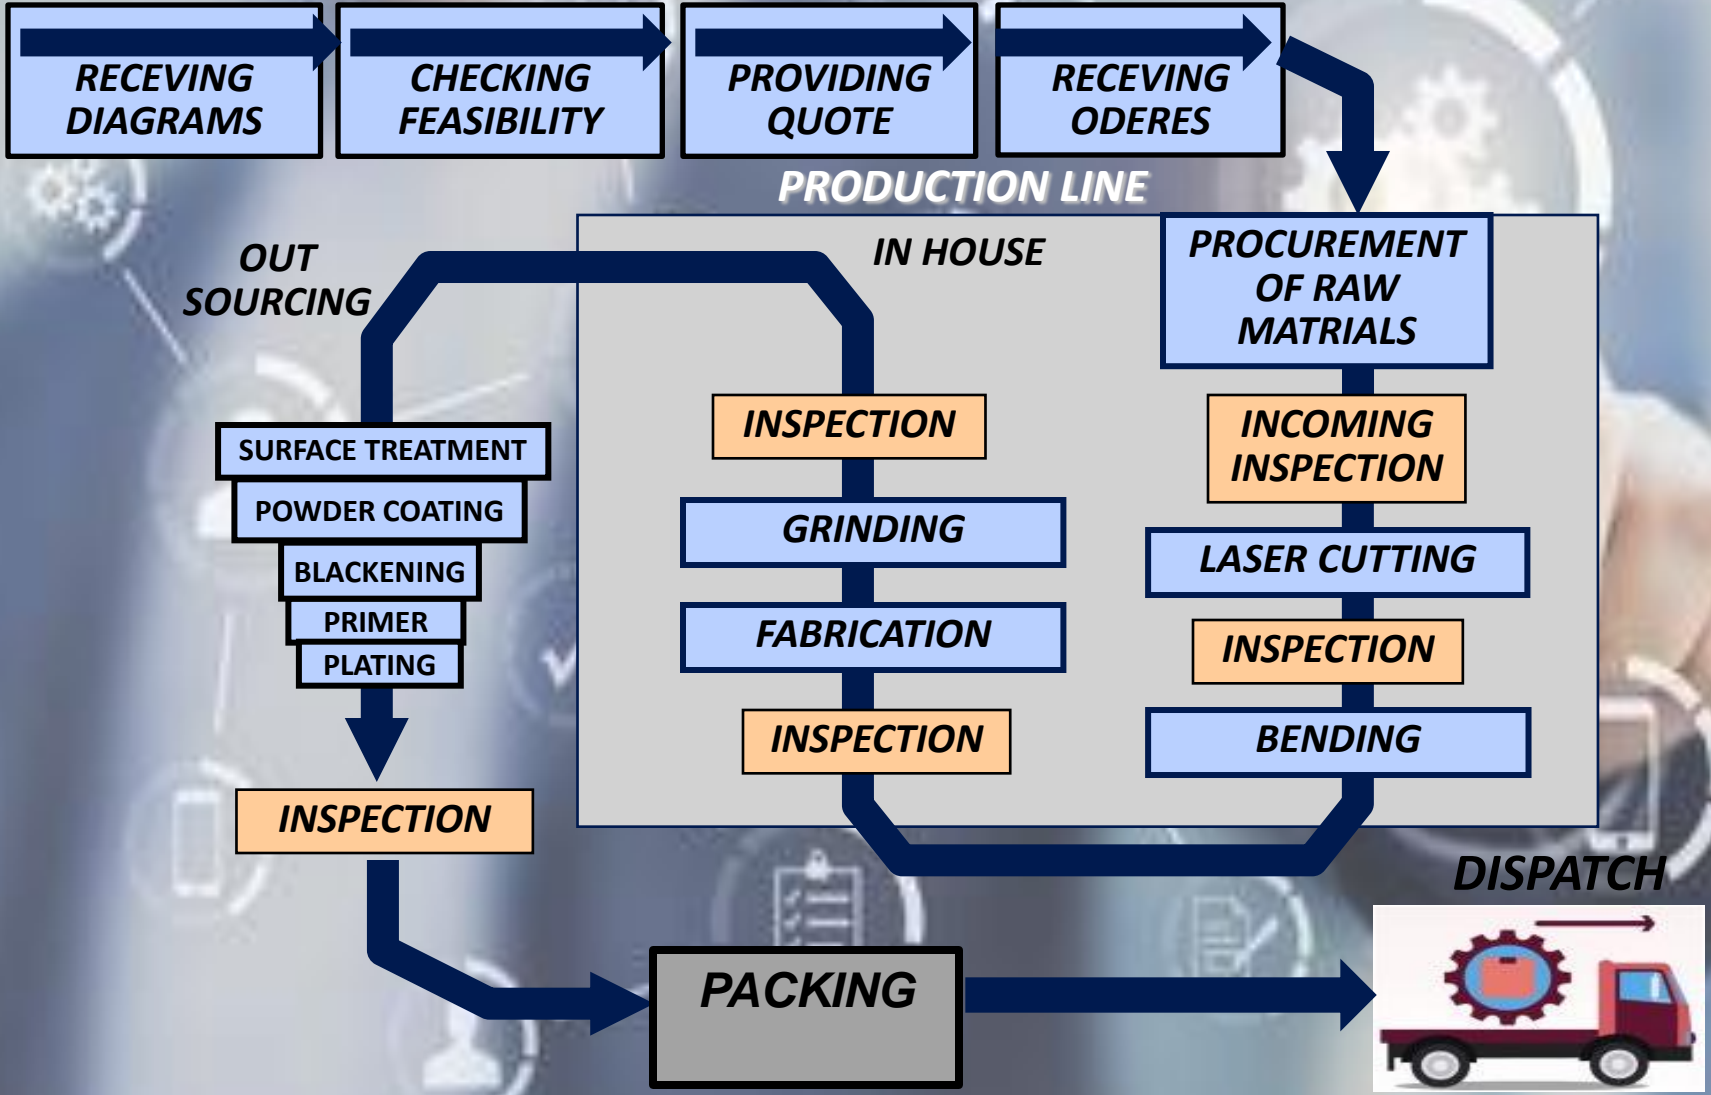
RECEVING DIAGRAMS

CHECKING FEASIBILITY

PROVIDING QUOTE

RECEVING ODERES

PRODUCTION LINE

OUT SOURCING

IN HOUSE

PROCUREMENT OF RAW MATRIALS

INCOMING INSPECTION

LASER CUTTING

INSPECTION

BENDING

INSPECTION

GRINDING

FABRICATION

INSPECTION

SURFACE TREATMENT

POWDER COATING

BLACKENING

PRIMER

PLATING

INSPECTION

PACKING

DISPATCH